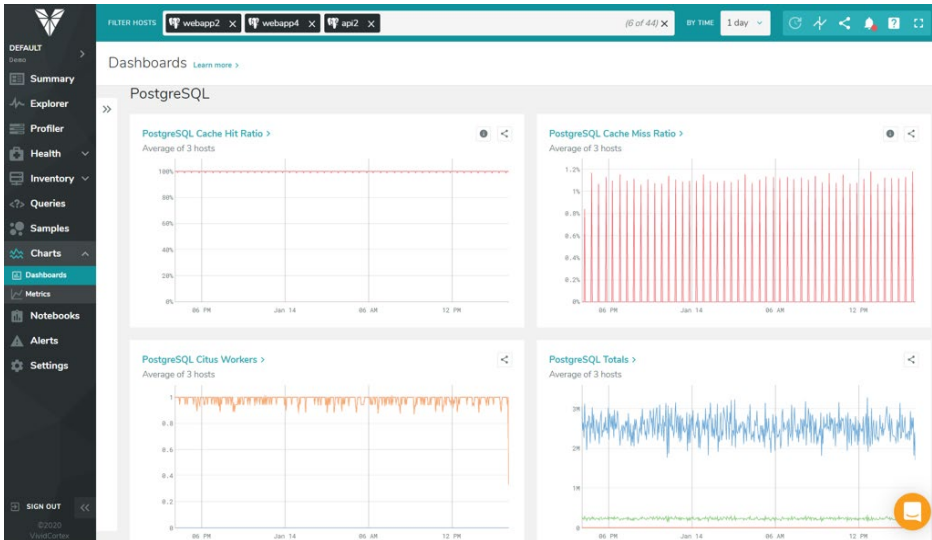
FILTER HOSTS webapp2 webapp4 api2 (6 of 44) BY TIME 1 day

DEFAULT
Demo

Summary
Explorer
Profiler
Health
Inventory
Queries
Samples
Charts
Dashboards
Metrics
Notebooks
Alerts
Settings

SIGN OUT
©2020
VividCortex

Dashboards Learn more >

PostgreSQL

PostgreSQL Cache Hit Ratio >
Average of 3 hosts
100%
80%
60%
40%
20%
0%
06 PM Jan 14 06 AM 12 PM

PostgreSQL Cache Miss Ratio >
Average of 3 hosts
1.2%
1%
0.8%
0.6%
0.4%
0.2%
0%
06 PM Jan 14 06 AM 12 PM

PostgreSQL Citus Workers >
Average of 3 hosts
1
0.8
0.6
0.4
0.2
0
06 PM Jan 14 06 AM 12 PM

PostgreSQL Totals >
Average of 3 hosts
3M
2M
1M
0
06 PM Jan 14 06 AM 12 PM